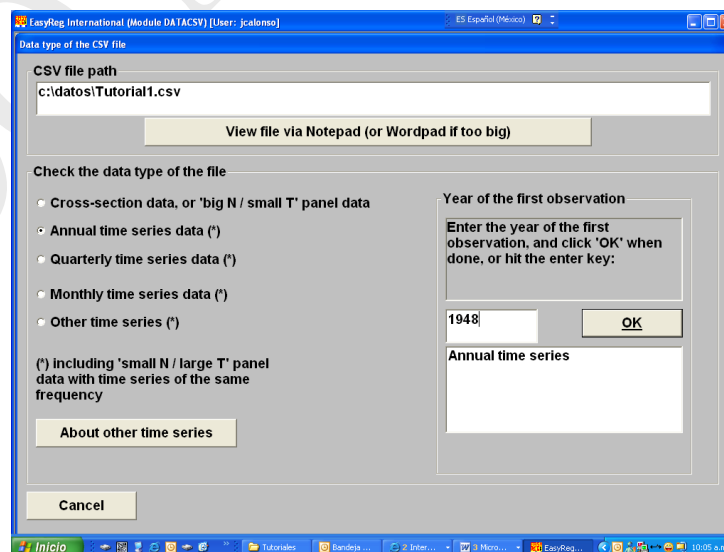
EasyReg International (Module DATACSV) [User: jcalonso]

ES Español (México)

Data type of the CSV file

CSV file path

c:\datos\Tutorial1.csv

View file via Notepad (or Wordpad if too big)

Check the data type of the file

Cross-section data, or 'big N / small T' panel data

Annual time series data (*)

Quarterly time series data (*)

Monthly time series data (*)

Other time series (*)

(*) including 'small N / large T' panel data with time series of the same frequency

About other time series

Year of the first observation

Enter the year of the first observation, and click 'OK' when done, or hit the enter key:

1948

OK

Annual time series

Cancel

Inicio

Tutoriales

Bandeja ...

2 Inter...

3 Micro...

EasyReg...

10:05 a